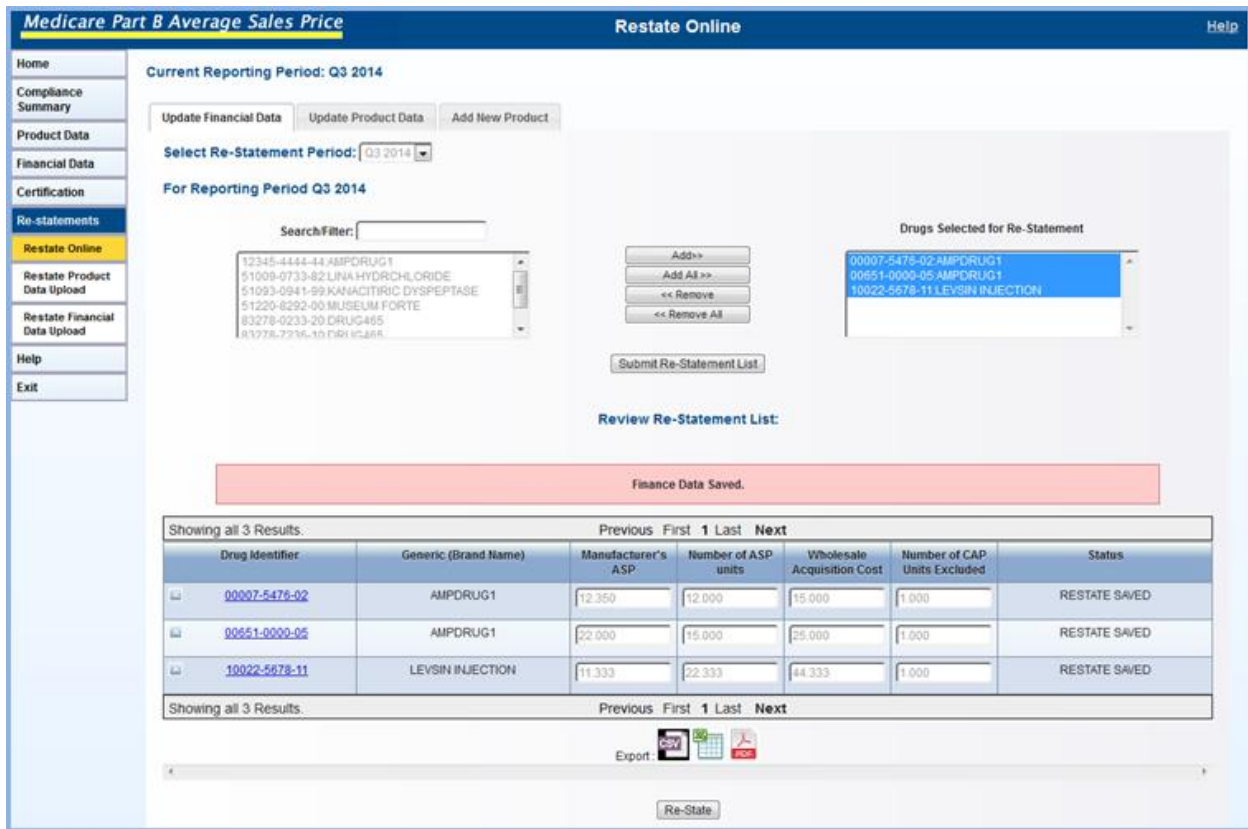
Medicare Part B Average Sales Price

Restate Online

Help

Home
Compliance Summary
Product Data
Financial Data
Certification
Re-statements
Restate Online
Restate Product Data Upload
Restate Financial Data Upload
Help
Exit

Current Reporting Period: Q3 2014

Update Financial Data | Update Product Data | Add New Product

Select Re-Statement Period: Q3 2014

For Reporting Period Q3 2014

Search/Filter:

12345-4444-44:AMPDRUG1
51009-0733-82:LINA HYDRCHLORIDE
51093-0941-99:KANACITIRIC DYSPEPTASE
51220-8292-00:MUSEUM FORTE
83278-0233-20:DRUG465
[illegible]

Add>>
Add All >>
<< Remove
<< Remove All

Drugs Selected for Re-Statement

00007-5476-02:AMPDRUG1
00651-0000-05:AMPDRUG1
10022-5678-11:LEVSIN INJECTION

Submit Re-Statement List

Review Re-Statement List:

Finance Data Saved.

Showing all 3 Results. Previous First 1 Last Next

| | Drug Identifier | Generic (Brand Name) | Manufacturer's ASP | Number of ASP units | Wholesale Acquisition Cost | Number of CAP Units Excluded | Status |
|---|---|---|---|---|---|---|---|
| | 00007-5476-02 | AMPDRUG1 | 12.350 | 12.000 | 15.000 | 1.000 | RESTATE SAVED |
| | 00651-0000-05 | AMPDRUG1 | 22.000 | 15.000 | 25.000 | 1.000 | RESTATE SAVED |
| | 10022-5678-11 | LEVSIN INJECTION | 11.333 | 22.333 | 44.333 | 1.000 | RESTATE SAVED |

Showing all 3 Results. Previous First 1 Last Next

Export: CSV PDF

Re-State